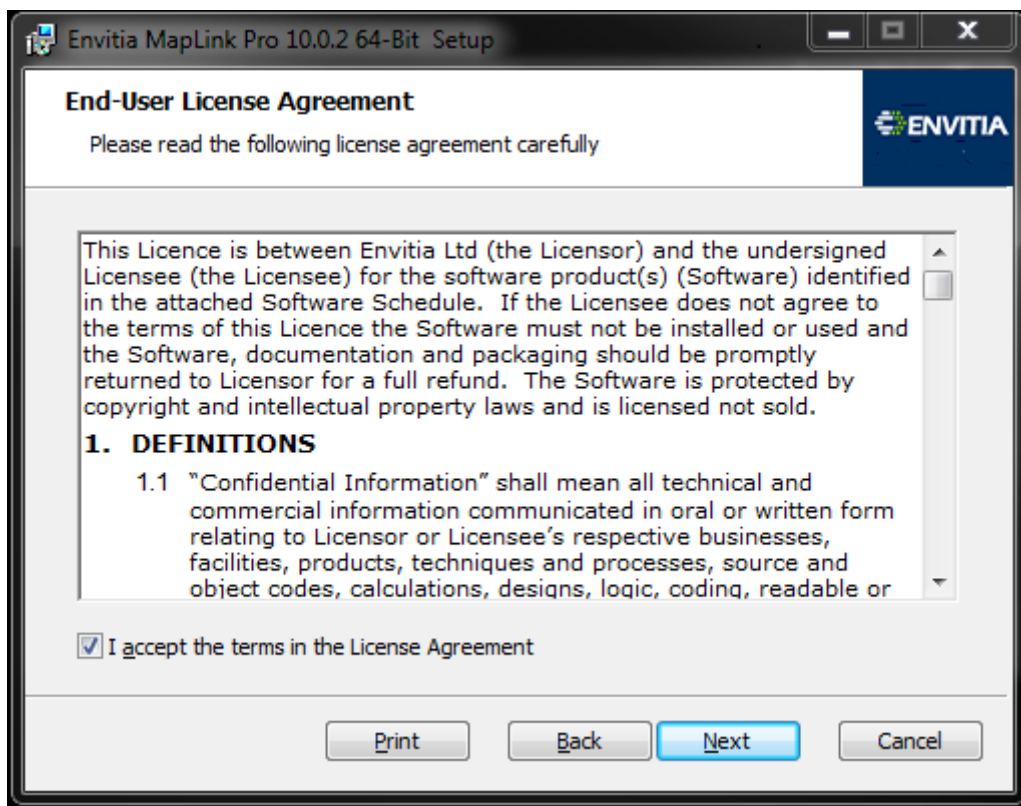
Envitia MapLink Pro 10.0.2 64-Bit Setup

End-User License Agreement

Please read the following license agreement carefully

ENVITIA

This Licence is between Envitia Ltd (the Licensor) and the undersigned Licensee (the Licensee) for the software product(s) (Software) identified in the attached Software Schedule. If the Licensee does not agree to the terms of this Licence the Software must not be installed or used and the Software, documentation and packaging should be promptly returned to Licensor for a full refund. The Software is protected by copyright and intellectual property laws and is licensed not sold.

1. DEFINITIONS

1.1 "Confidential Information" shall mean all technical and commercial information communicated in oral or written form relating to Licensor or Licensee's respective businesses, facilities, products, techniques and processes, source and object codes, calculations, designs, logic, coding, readable or

I accept the terms in the License Agreement

Print Back Next Cancel